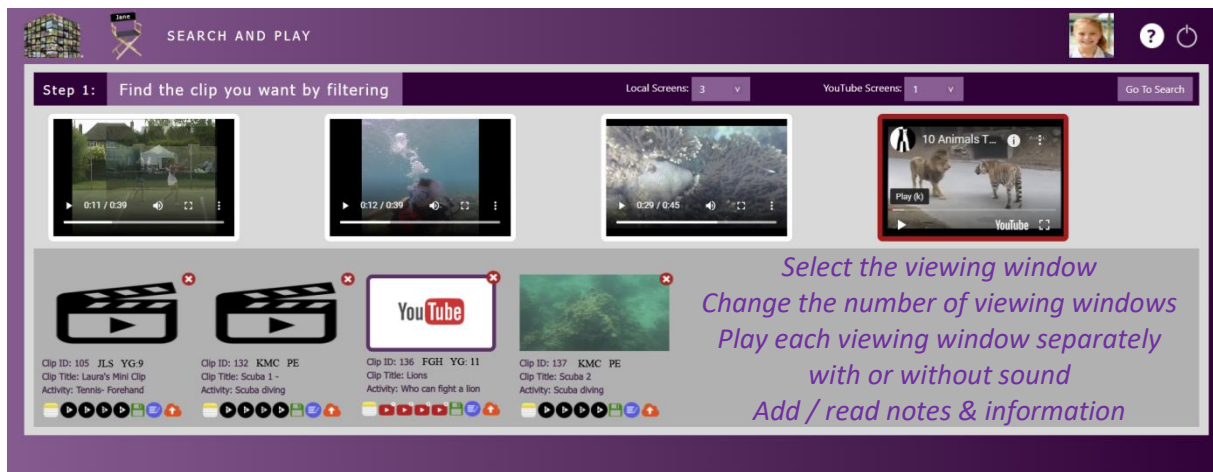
Jane

SEARCH AND PLAY

?

Step 1: Find the clip you want by filtering

Local Screens: 3

YouTube Screens: 1

Go To Search

0:11 / 0:39

0:12 / 0:39

0:29 / 0:45

10 Animals T...

Play (k)

YouTube

You Tube

Clip ID: 105 JLS YG:9
Clip Title: Laura's Mini Clip
Activity: Tennis- Forehand

Clip ID: 132 KMC PE
Clip Title: Scuba 1 -
Activity: Scuba diving

Clip ID: 136 FGH YG: 11
Clip Title: Lions
Activity: Who can fight a lion

Clip ID: 137 KMC PE
Clip Title: Scuba 2
Activity: Scuba diving

Select the viewing window
Change the number of viewing windows
Play each viewing window separately
with or without sound
Add / read notes & information